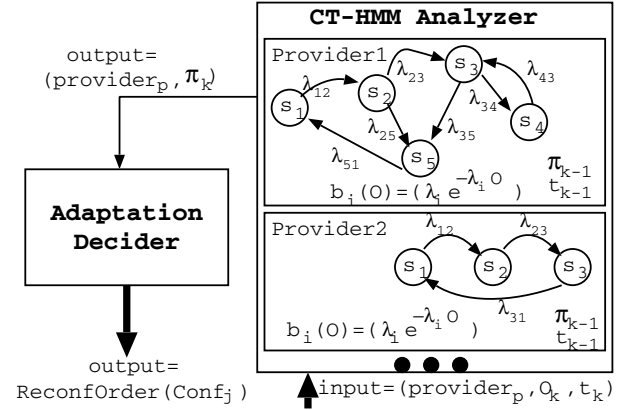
CT-HMM Analyzer

output= $(\text{provider}_p, \pi_k)$

Provider1

$s_1$ $\lambda_{12}$ $s_2$ $\lambda_{23}$ $s_3$ $\lambda_{43}$ $\lambda_{34}$ $s_4$ $\lambda_{25}$ $\lambda_{35}$ $s_5$ $\lambda_{51}$

$\pi_{k-1}$
$t_{k-1}$

$b_i(O) = (\lambda_i e^{-\lambda_i O})$

Adaptation Decider

Provider2

$s_1$ $\lambda_{12}$ $s_2$ $\lambda_{23}$ $s_3$ $\lambda_{31}$

$b_i(O) = (\lambda_i e^{-\lambda_i O})$

$\pi_{k-1}$
$t_{k-1}$

output= ReconfOrder($\text{Conf}_j$)

input= $(\text{provider}_p, O_k, t_k)$